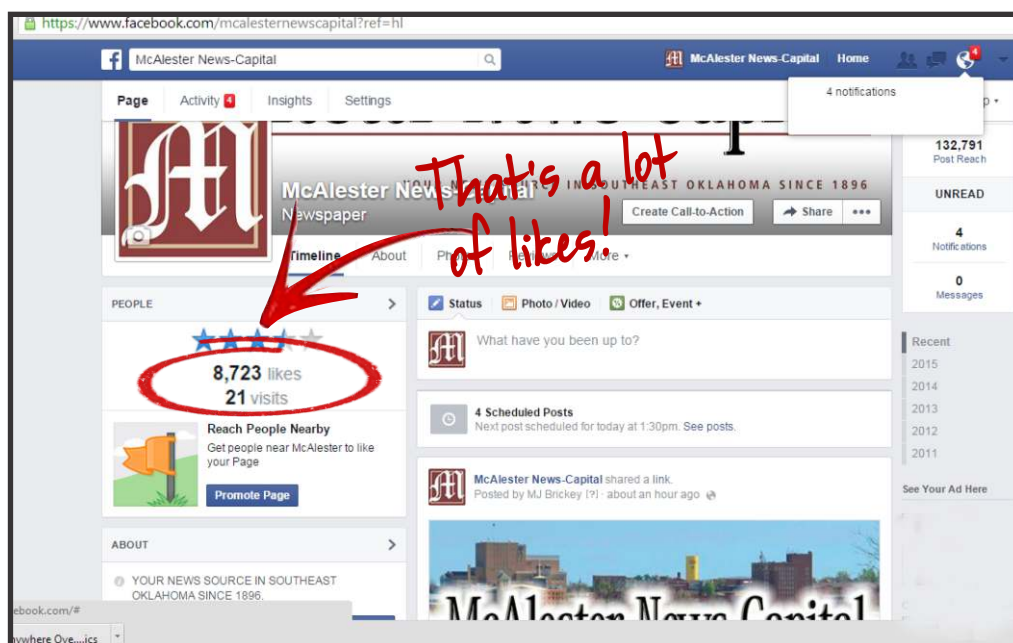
https://www.facebook.com/mcalesternewscapital?ref=hl

McAlester News-Capital

McAlester News-Capital Home 4

Page Activity 4 Insights Settings

4 notifications

132,791
Post Reach

UNREAD

4
Notifications

0
Messages

McAlester News-Capital
Newspaper

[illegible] IN SOUTHEAST OKLAHOMA SINCE 1896

Create Call-to-Action Share •••

That's a lot of likes!

Timeline About Photos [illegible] More

PEOPLE

8,723 likes
21 visits

Reach People Nearby
Get people near McAlester to like your Page

Promote Page

ABOUT

YOUR NEWS SOURCE IN SOUTHEAST OKLAHOMA SINCE 1896.

Status Photo / Video Offer, Event +

What have you been up to?

4 Scheduled Posts
Next post scheduled for today at 1:30pm. See posts.

McAlester News-Capital shared a link.
Posted by MJ Brickey [?] · about an hour ago

McAlester News-Capital

Recent
2015
2014
2013
2012
2011

See Your Ad Here

ebook.com/#

ywhere Ove....ics